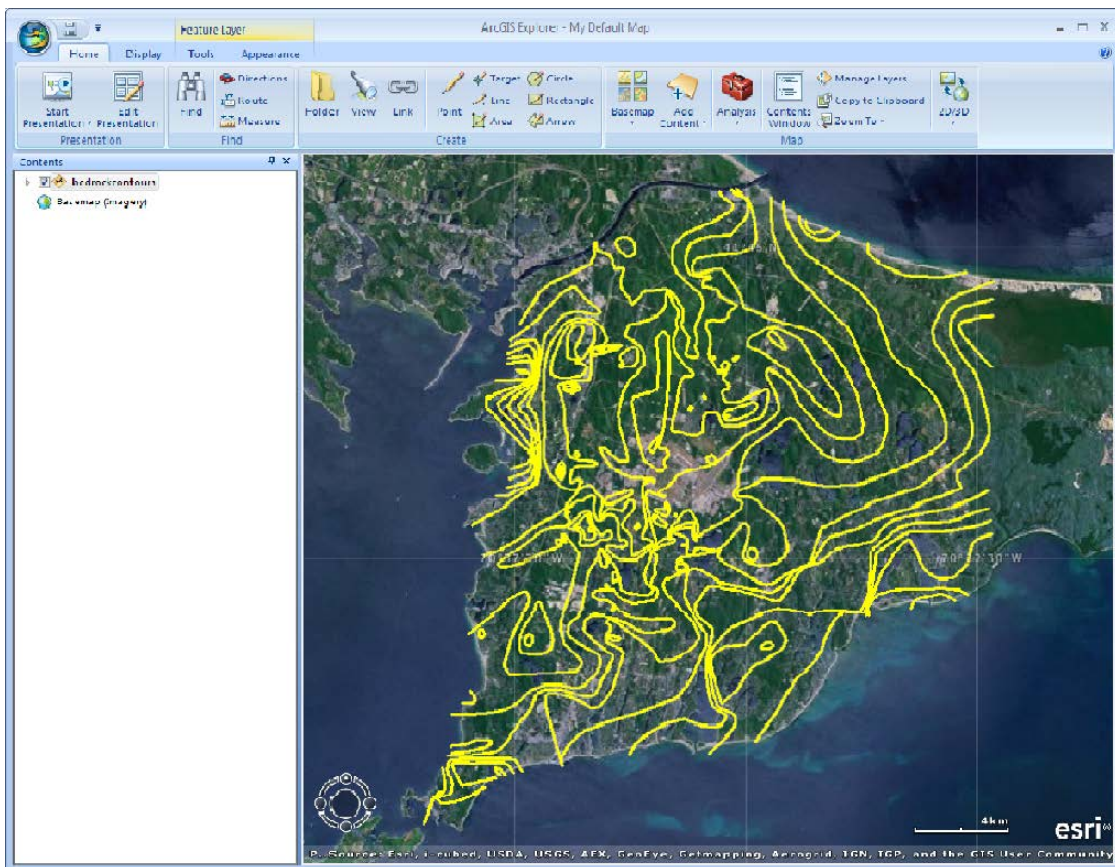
Feature Layer

ArcGIS Explorer - My Default Map

Home Display Tools Appearance

Start Presentation Edit Presentation
Presentation

Find Directions Route Measure
Find

Folder View Link Point Target Line Area Circle Rectangle Arrow
Create

Basemap Add Content Analysis Contents Window Manage Layers Copy to Clipboard Zoom To 2D/3D
Map

Contents

bedrockcontours
Basemap (Imagery)

4 km

esri

Sources: Esri, i-cubed, USDA, USGS, AEX, GeoEye, Getmapping, Aerogrid, IGN, IGP, and the GIS User Community